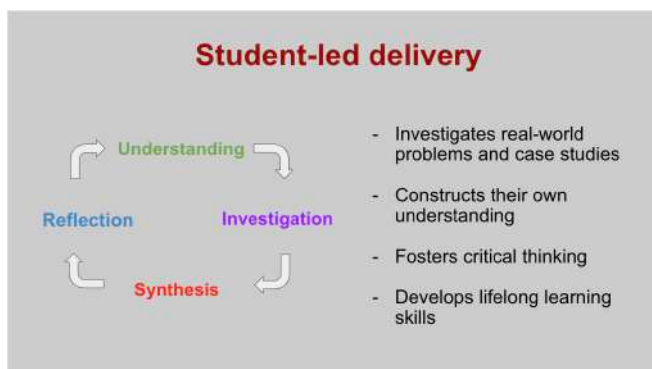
Student-led delivery

Understanding

Investigation

Synthesis

Reflection

- Investigates real-world problems and case studies
- Constructs their own understanding
- Fosters critical thinking
- Develops lifelong learning skills